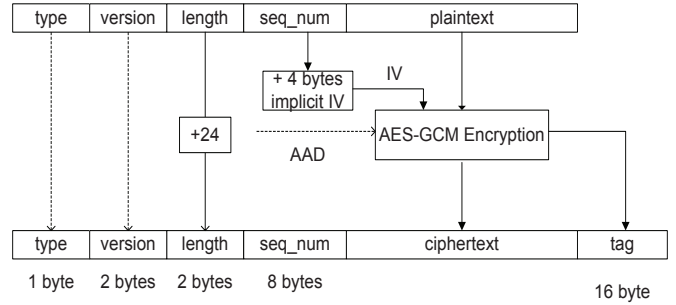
| type | version | length | seq_num | plaintext |
|---|---|---|---|---|

+ 4 bytes implicit IV

IV

+24

AAD

AES-GCM Encryption

| type | version | length | seq_num | ciphertext | tag |
|---|---|---|---|---|---|

1 byte 2 bytes 2 bytes 8 bytes

16 byte